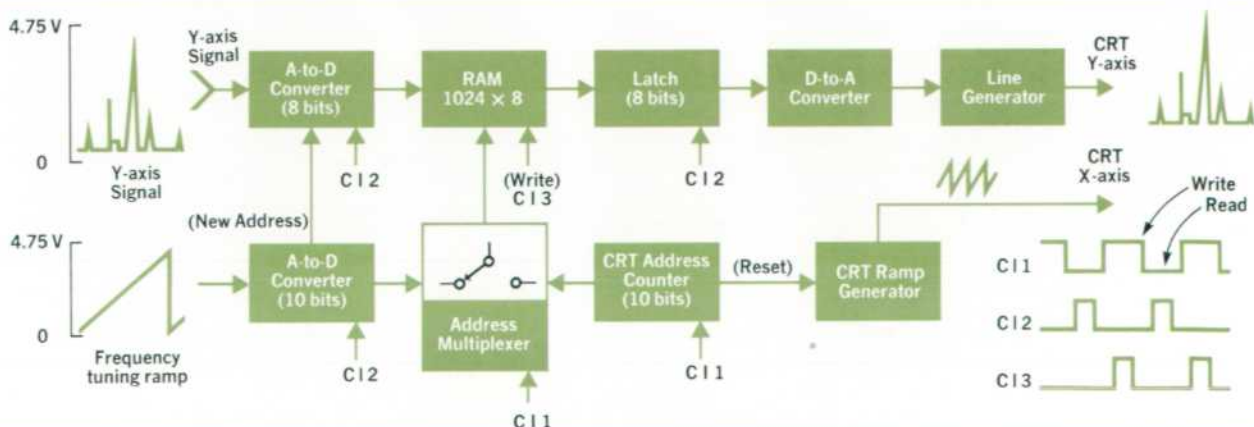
4.75 V

0

Y-axis Signal

Y-axis Signal

A-to-D Converter (8 bits)

C l 2

RAM $1024 \times 8$

(Write) C l 3

Latch (8 bits)

C l 2

D-to-A Converter

Line Generator

CRT Y-axis

(New Address)

4.75 V

0

Frequency tuning ramp

A-to-D Converter (10 bits)

C l 2

Address Multiplexer

C l 1

CRT Address Counter (10 bits)

C l 1

(Reset)

CRT Ramp Generator

CRT X-axis

Write

Read

C l 1

C l 2

C l 3